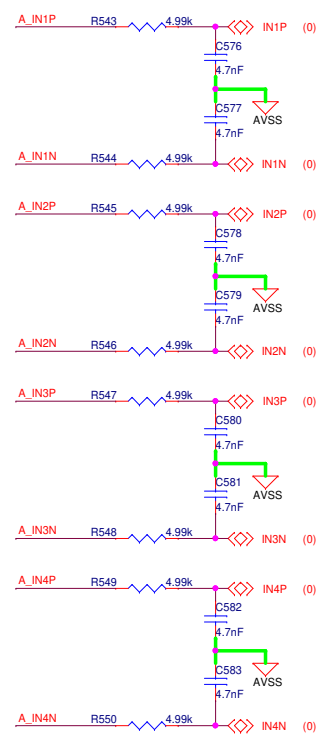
A_IN1P R543 4.99k IN1P (0)
C576
4.7nF
C577 AVSS
4.7nF
A_IN1N R544 4.99k IN1N (0)

A_IN2P R545 4.99k IN2P (0)
C578
4.7nF
C579 AVSS
4.7nF
A_IN2N R546 4.99k IN2N (0)

A_IN3P R547 4.99k IN3P (0)
C580
4.7nF
C581 AVSS
4.7nF
A_IN3N R548 4.99k IN3N (0)

A_IN4P R549 4.99k IN4P (0)
C582
4.7nF
C583 AVSS
4.7nF
A_IN4N R550 4.99k IN4N (0)